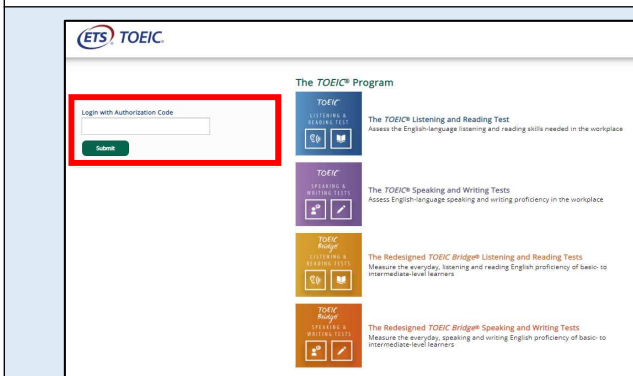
ETS TOEIC.

Login with Authorization Code

Submit

The TOEIC® Program

TOEIC LISTENING & READING TEST

The TOEIC® Listening and Reading Test
Assess the English-language listening and reading skills needed in the workplace

TOEIC SPEAKING & WRITING TESTS

The TOEIC® Speaking and Writing Tests
Assess English-language speaking and writing proficiency in the workplace

TOEIC Bridge LISTENING & READING TESTS

The Redesigned TOEIC Bridge® Listening and Reading Tests
Measure the everyday, listening and reading English proficiency of basic- to intermediate-level learners

TOEIC Bridge SPEAKING & WRITING TESTS

The Redesigned TOEIC Bridge® Speaking and Writing Tests
Measure the everyday, speaking and writing English proficiency of basic- to intermediate-level learners